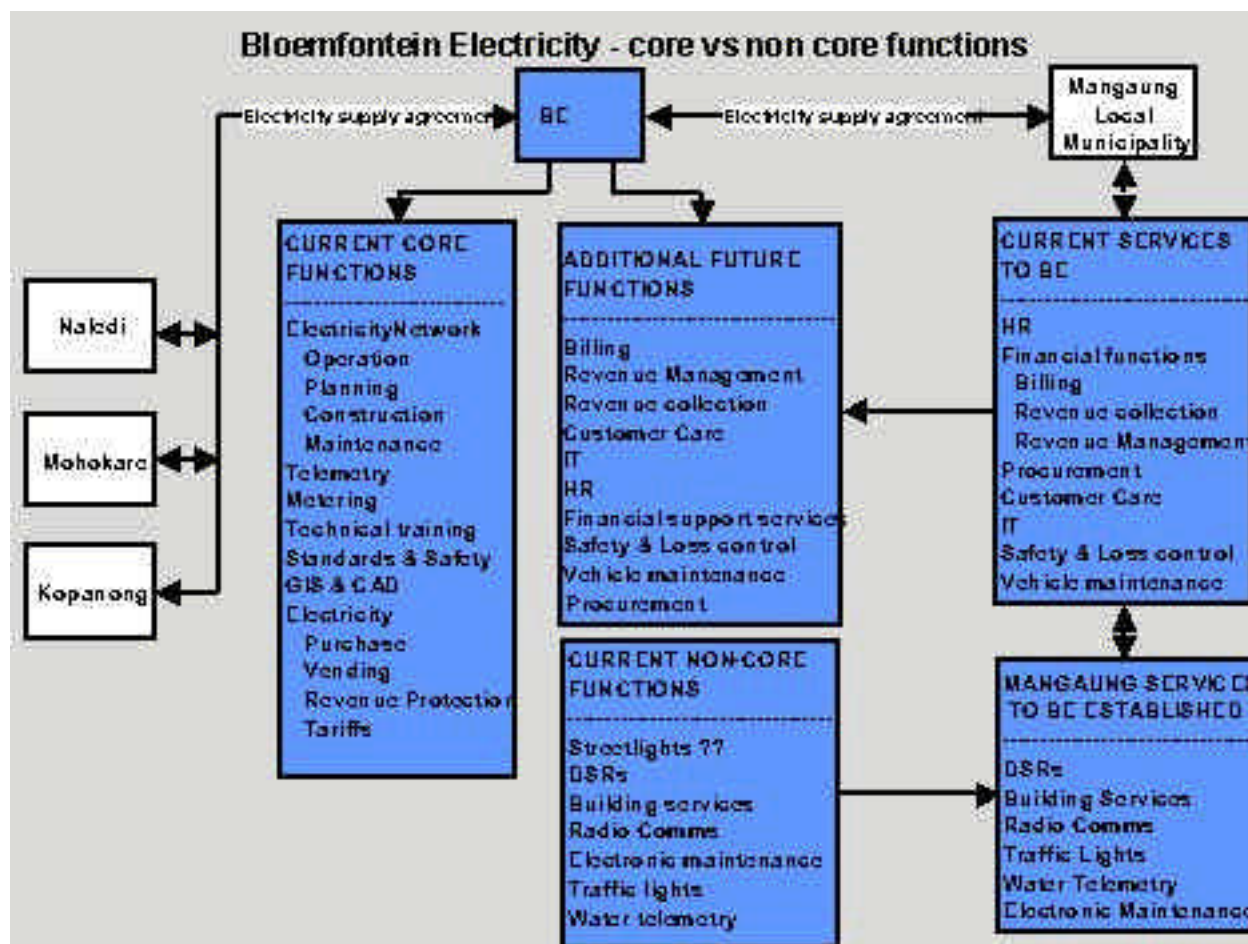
Bloemfontein Electricity - core vs non core functions

Electricity supply agreement

BE

Electricity supply agreement

Mangaung Local Municipality

Naledi

Mohokare

Kopanong

CURRENT CORE FUNCTIONS

ElectricityNetwork
Operation
Planning
Construction
Maintenance
Telemetry
Metering
Technical training
Standards & Safety
GIS & CAD
Electricity
Purchase
Vending
Revenue Protection
Tariffs

ADDITIONAL FUTURE FUNCTIONS

Billing
Revenue Management
Revenue collection
Customer Care
IT
HR
Financial support services
Safety & Loss control
Vehicle maintenance
Procurement

CURRENT SERVICES TO BE

HR
Financial functions
Billing
Revenue collection
Revenue Management
Procurement
Customer Care
IT
Safety & Loss control
Vehicle maintenance

CURRENT NON-CORE FUNCTIONS

Streetlights ??
DSRs
Building services
Radio Comms
Electronic maintenance
Traffic lights
Water telemetry

MANGAUNG SERVICES TO BE ESTABLISHED

DSRs
Building Services
Radio Comms
Traffic Lights
Water Telemetry
Electronic Maintenance